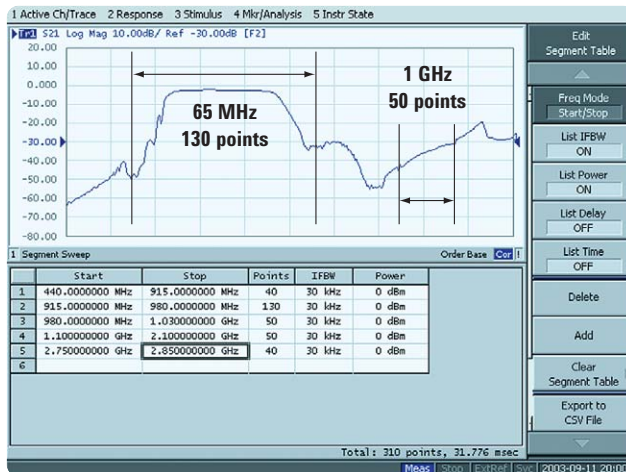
1 Active Ch/Trace 2 Response 3 Stimulus 4 Mkr/Analysis 5 Instr State

Tr1 S21 Log Mag 10.00dB/ Ref -30.00dB [F2]

20.00
10.00
0.000
-10.00
-20.00
-30.00
-40.00
-50.00
-60.00
-70.00
-80.00

65 MHz
130 points

1 GHz
50 points

1 Segment Sweep

Order Base Cor

| | Start | Stop | Points | IFBW | Power |
|---|---|---|---|---|---|
| 1 | 440.0000000 MHz | 915.0000000 MHz | 40 | 30 kHz | 0 dBm |
| 2 | 915.0000000 MHz | 980.0000000 MHz | 130 | 30 kHz | 0 dBm |
| 3 | 980.0000000 MHz | 1.030000000 GHz | 50 | 30 kHz | 0 dBm |
| 4 | 1.100000000 GHz | 2.100000000 GHz | 50 | 30 kHz | 0 dBm |
| 5 | 2.750000000 GHz | 2.850000000 GHz | 40 | 30 kHz | 0 dBm |
| 6 | | | | | |

Total: 310 points, 31.776 msec

Edit Segment Table

Freq Mode Start/Stop

List IFBW ON

List Power ON

List Delay OFF

List Time OFF

Delete

Add

Clear Segment Table

Export to CSV File

Meas Stop ExtRef Svc 2003-09-11 20:00